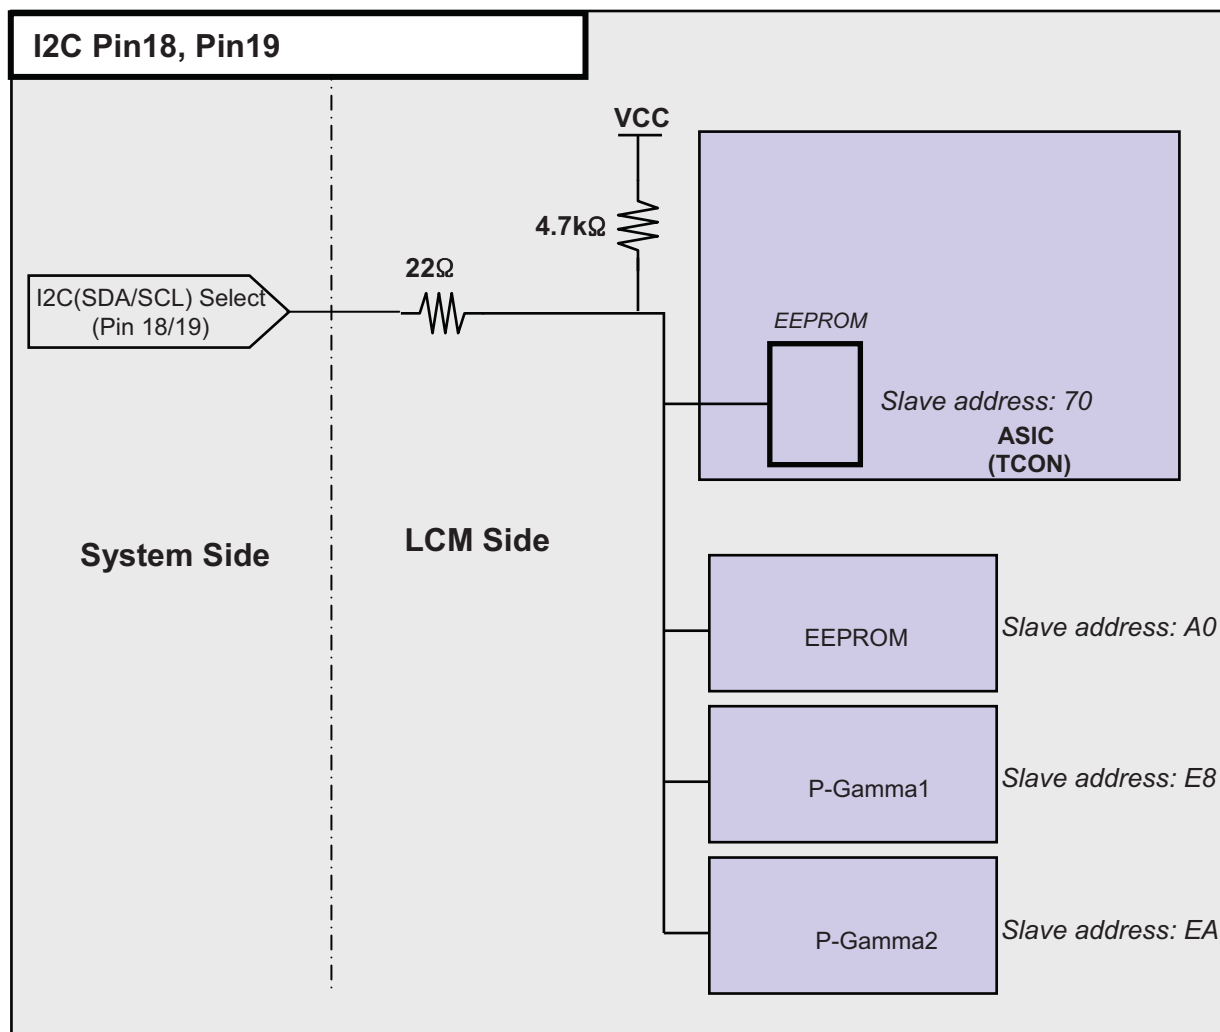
I2C Pin18, Pin19

VCC

4.7kΩ

22Ω

I2C(SDA/SCL) Select (Pin 18/19)

EEPROM

Slave address: 70

ASIC (TCON)

System Side

LCM Side

EEPROM

Slave address: A0

P-Gamma1

Slave address: E8

P-Gamma2

Slave address: EA